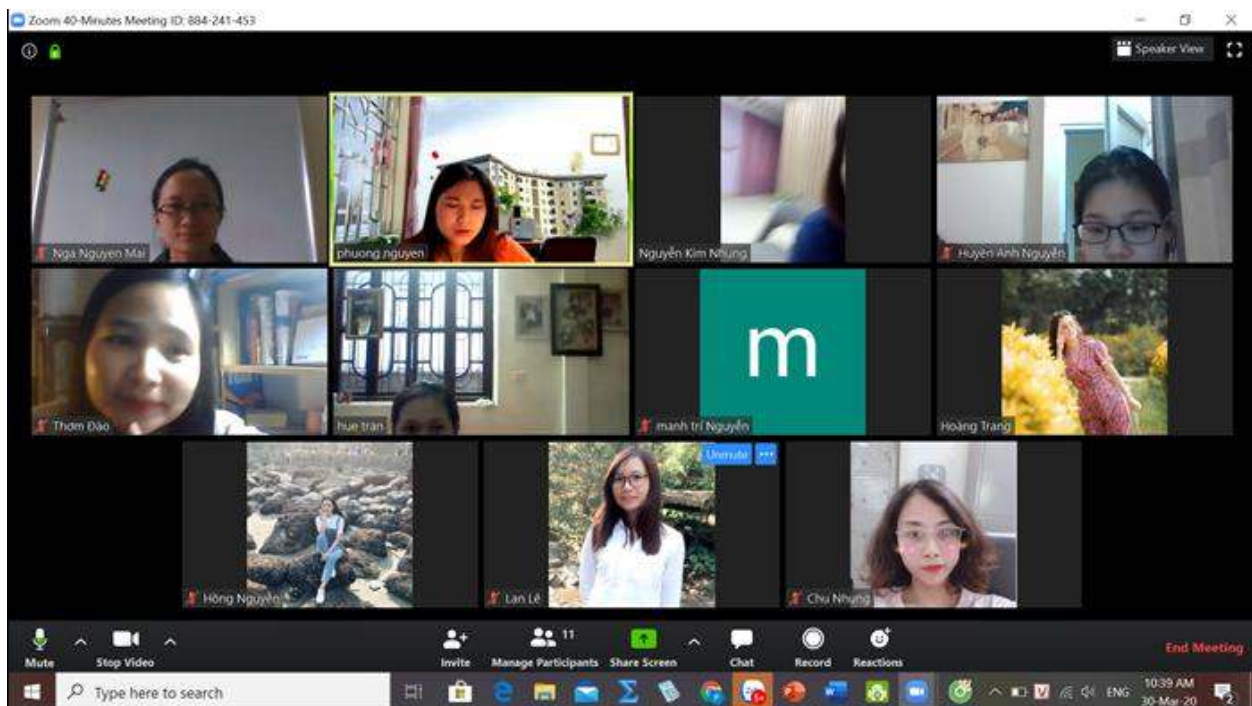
Zoom 40-Minutes Meeting ID: 884-241-453

Speaker View

Nga Nguyen Mai
phuong.nguyen
Nguyễn Kim Nhung
Huyền Anh Nguyễn
Thơm Đào
hue tran
m
manh trí Nguyễn
Hoàng Trang
Unmute
Hồng Nguyễn
Lan Lê
Chu Nhung

Mute
Stop Video
Invite
11
Manage Participants
Share Screen
Chat
Record
Reactions
End Meeting

Type here to search
ENG
10:39 AM
30-Mar-20
2